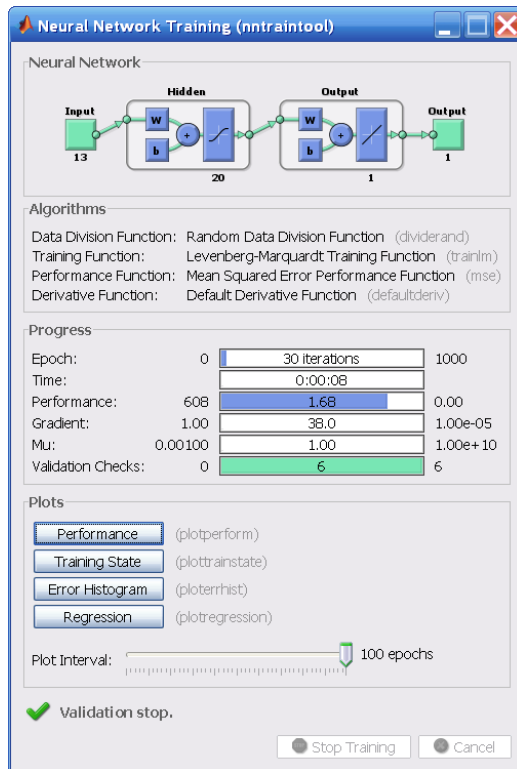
Neural Network Training (nntraintool)

Neural Network

Input
13
Hidden
W
b
+
20
Output
W
b
+
1
Output
1

Algorithms

Data Division Function: Random Data Division Function (dividerand)
Training Function: Levenberg-Marquardt Training Function (trainlm)
Performance Function: Mean Squared Error Performance Function (mse)
Derivative Function: Default Derivative Function (defaultderiv)

Progress

| | | | |
|---|---|---|---|
| Epoch: | 0 | 30 iterations | 1000 |
| Time: | | 0:00:08 | |
| Performance: | 608 | 1.68 | 0.00 |
| Gradient: | 1.00 | 38.0 | 1.00e-05 |
| Mu: | 0.00100 | 1.00 | 1.00e+10 |
| Validation Checks: | 0 | 6 | 6 |

Plots

Performance (plotperform)
Training State (plottrainstate)
Error Histogram (ploterrhist)
Regression (plotregression)

Plot Interval: 100 epochs

Validation stop.

Stop Training
Cancel